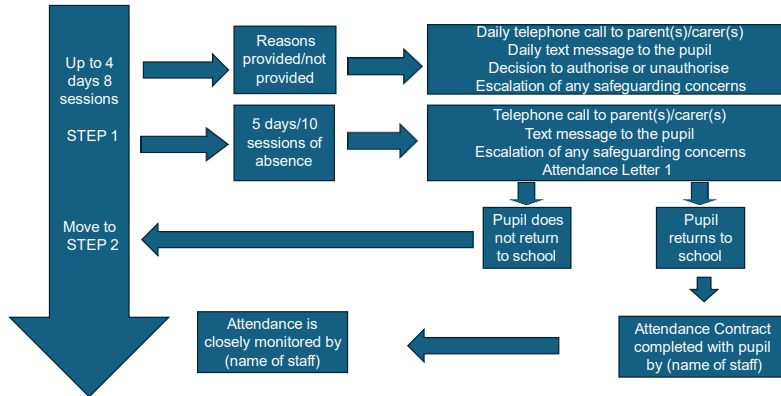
Up to 4 days 8 sessions

STEP 1

Move to STEP 2

Reasons provided/not provided

Daily telephone call to parent(s)/carer(s)
Daily text message to the pupil
Decision to authorise or unauthorise
Escalation of any safeguarding concerns

5 days/10 sessions of absence

Telephone call to parent(s)/carer(s)
Text message to the pupil
Escalation of any safeguarding concerns
Attendance Letter 1

Pupil does not return to school

Pupil returns to school

Attendance Contract completed with pupil by (name of staff)

Attendance is closely monitored by (name of staff)